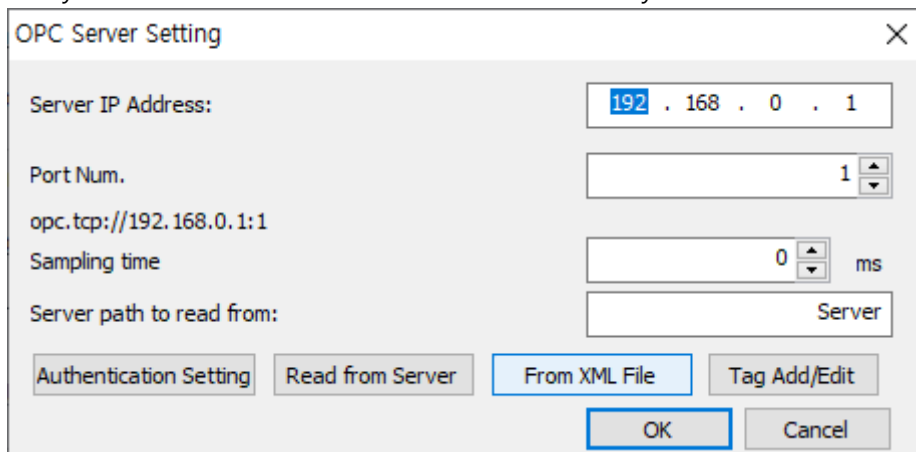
OPC Server Setting

Server IP Address: 192 . 168 . 0 . 1

Port Num. 1

opc.tcp://192.168.0.1:1

Sampling time 0 ms

Server path to read from: Server

Authentication Setting
Read from Server
From XML File
Tag Add/Edit

OK
Cancel